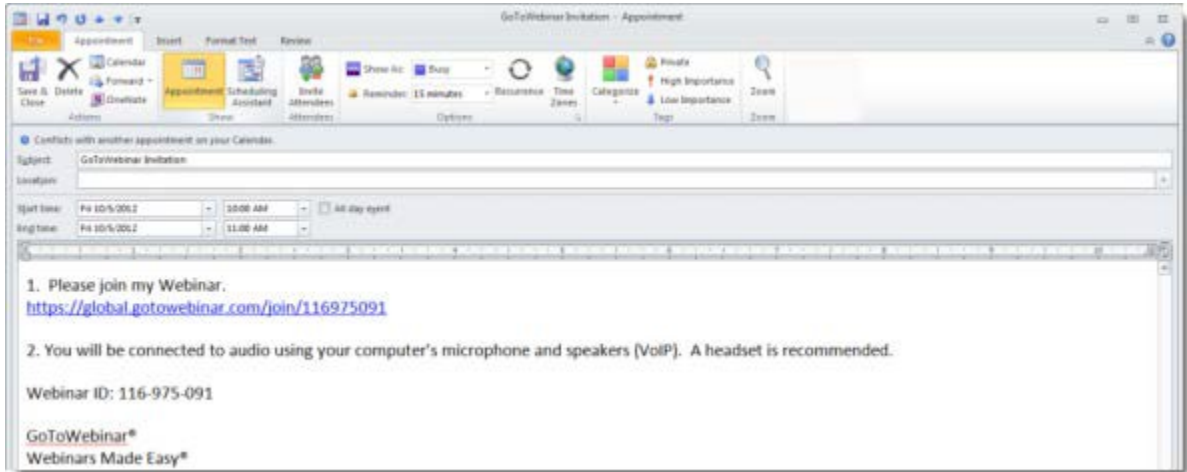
GoToWebinar Invitation - Appointment

File Appointment Insert Format Text Review

Save & Close Delete Calendar Forward OneNote Actions
Appointment Scheduling Assistant Show
Invite Attendees Attendees
Show As: Busy Reminder: 15 minutes Recurrence Time Zones Options
Categorize Private High Importance Low Importance Tags
Zoom Zoom

Conflicts with another appointment on your Calendar.

Subject: GoToWebinar Invitation
Location:

Start time: Fri 10/5/2012 10:00 AM All day event
End time: Fri 10/5/2012 11:00 AM

1. Please join my Webinar.
https://global.gotowebinar.com/join/116975091

2. You will be connected to audio using your computer's microphone and speakers (VoIP). A headset is recommended.

Webinar ID: 116-975-091

GoToWebinar®
Webinars Made Easy®